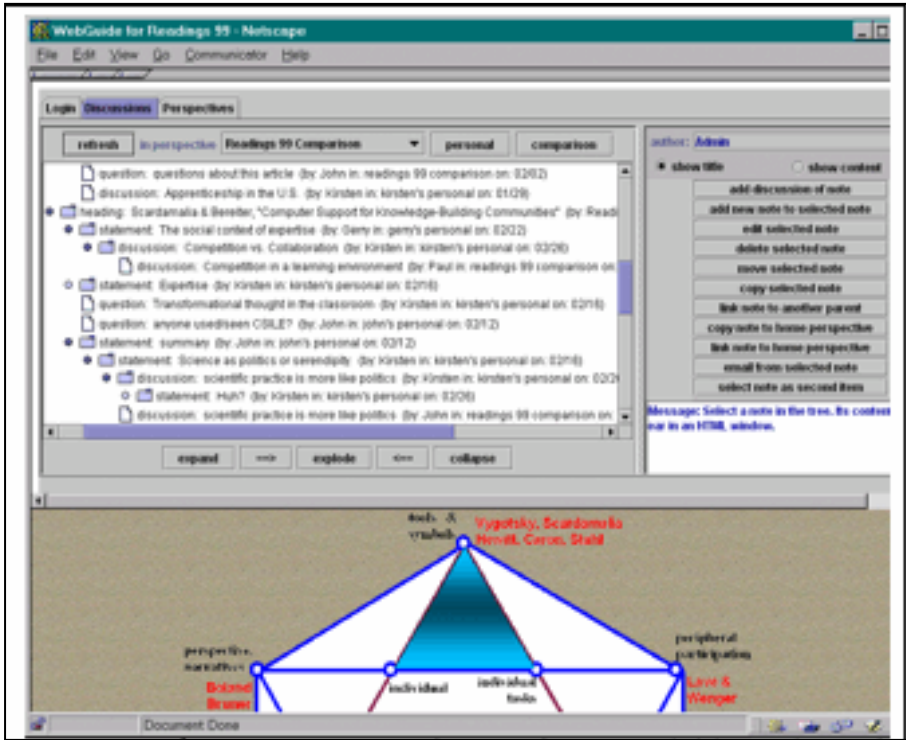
WebGuide for Readings 99 - Netscape

File Edit View Go Communicator Help

Login Discussions Perspectives

refresh in perspective Readings 99 Comparison personal comparison

question: questions about this article (by: John in: readings 99 comparison on: 02/02)
discussion: Apprenticeship in the U.S. (by: Kirsten in: kirsten's personal on: 01/29)
heading: Scardamalia & Bereiter, "Computer Support for Knowledge-Building Communities" (by: Read
statement: The social context of expertise (by: Gerry in: gerry's personal on: 02/22)
discussion: Competition vs. Collaboration (by: Kirsten in: kirsten's personal on: 03/26)
discussion: Competition in a learning environment (by: Paul in: readings 99 comparison on
statement: Expertise (by: Kirsten in: kirsten's personal on: 02/16)
question: Transformational thought in the classroom (by: Kirsten in: kirsten's personal on: 02/16)
question: anyone used/seen CSILE? (by: John in: john's personal on: 02/12)
statement: summary (by: John in: john's personal on: 02/12)
statement: Science as politics or serendipity (by: Kirsten in: kirsten's personal on: 02/16)
discussion: scientific practice is more like politics (by: Kirsten in: kirsten's personal on: 02/2
statement: Huh? (by: Kirsten in: kirsten's personal on: 02/26)
discussion: scientific practice is more like politics (by: John in: readings 99 comparison on: 02

expand ==> explode <== collapse

author: Admin
show title show content
add discussion of note
add new note to selected note
edit selected note
delete selected note
move selected note
copy selected note
link note to another parent
copy note to home perspective
link note to home perspective
email from selected note
select note as second item

Message: Select a note in the tree. Its content ear in an HTML window.

tools & symbols
Vygotsky, Scardamalia Hewitt, Cerun, Stahl
perspective narratives
Boland Bruner
individual
individual tasks
peripheral participation
Lave & Wenger

Document Done